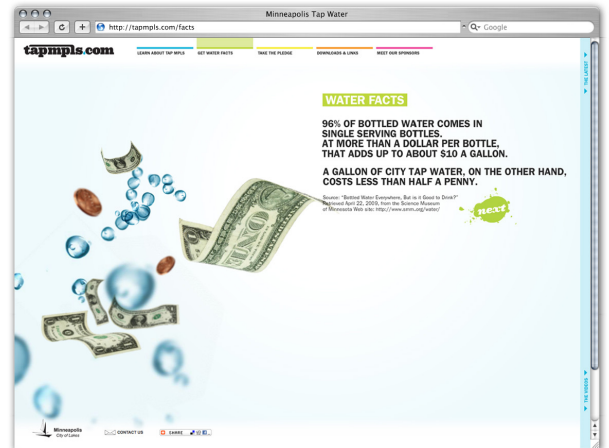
Minneapolis Tap Water

http://tapmpls.com/facts

Google

tapmpls.com

LEARN ABOUT TAP MPLS

GET WATER FACTS

TAKE THE PLEDGE

DOWNLOADS & LINKS

MEET OUR SPONSORS

THE LATEST

WATER FACTS

96% OF BOTTLED WATER COMES IN SINGLE SERVING BOTTLES. AT MORE THAN A DOLLAR PER BOTTLE, THAT ADDS UP TO ABOUT $10 A GALLON.

A GALLON OF CITY TAP WATER, ON THE OTHER HAND, COSTS LESS THAN HALF A PENNY.

Source: "Bottled Water Everywhere, But is it Good to Drink?" Retrieved April 22, 2009, from the Science Museum of Minnesota Web site: http://www.smm.org/water/

next

Minneapolis City of Lakes

CONTACT US

SHARE

THE VIDEOS